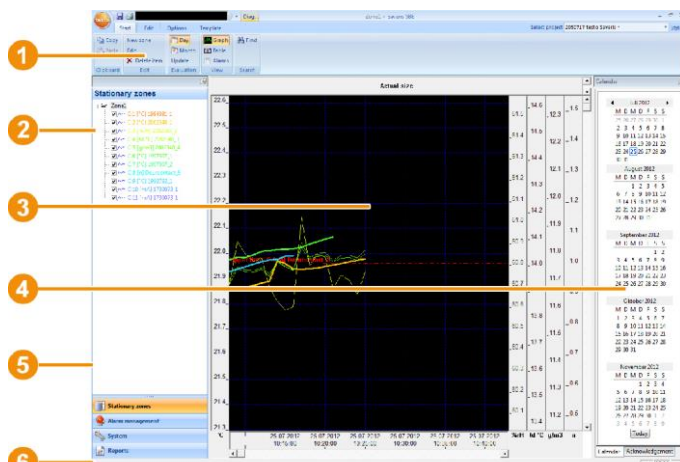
1

2

3

4

5

6

Start Edit Options Template

Copy New zone Day Graph Find

Paste Edit Month Table

Delete item Update Alarms

Clipboard Edit Evaluation View Search

Select project: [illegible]

Stationary zones

Zone1

Actual size

22.6
22.5
22.4
22.3
22.2
22.1
22.0
21.9
21.8
21.7
21.6
21.5
21.4

°C

25.07.2012 10:15:00
25.07.2012 10:20:00
25.07.2012 12:25:00
25.07.2012 10:30:00
25.07.2012 10:35:00
25.07.2012 10:40:00

%rH hd °C g/m3 n

Calendar

July 2012
M D M D F S S

August 2012
M D M D F S S

September 2012
M D M D F S S

October 2012
M D M D F S S

November 2012
M D M D F S S

Today

Calendar Acknowledgement

Stationary zones

Alarm management

System

Reports